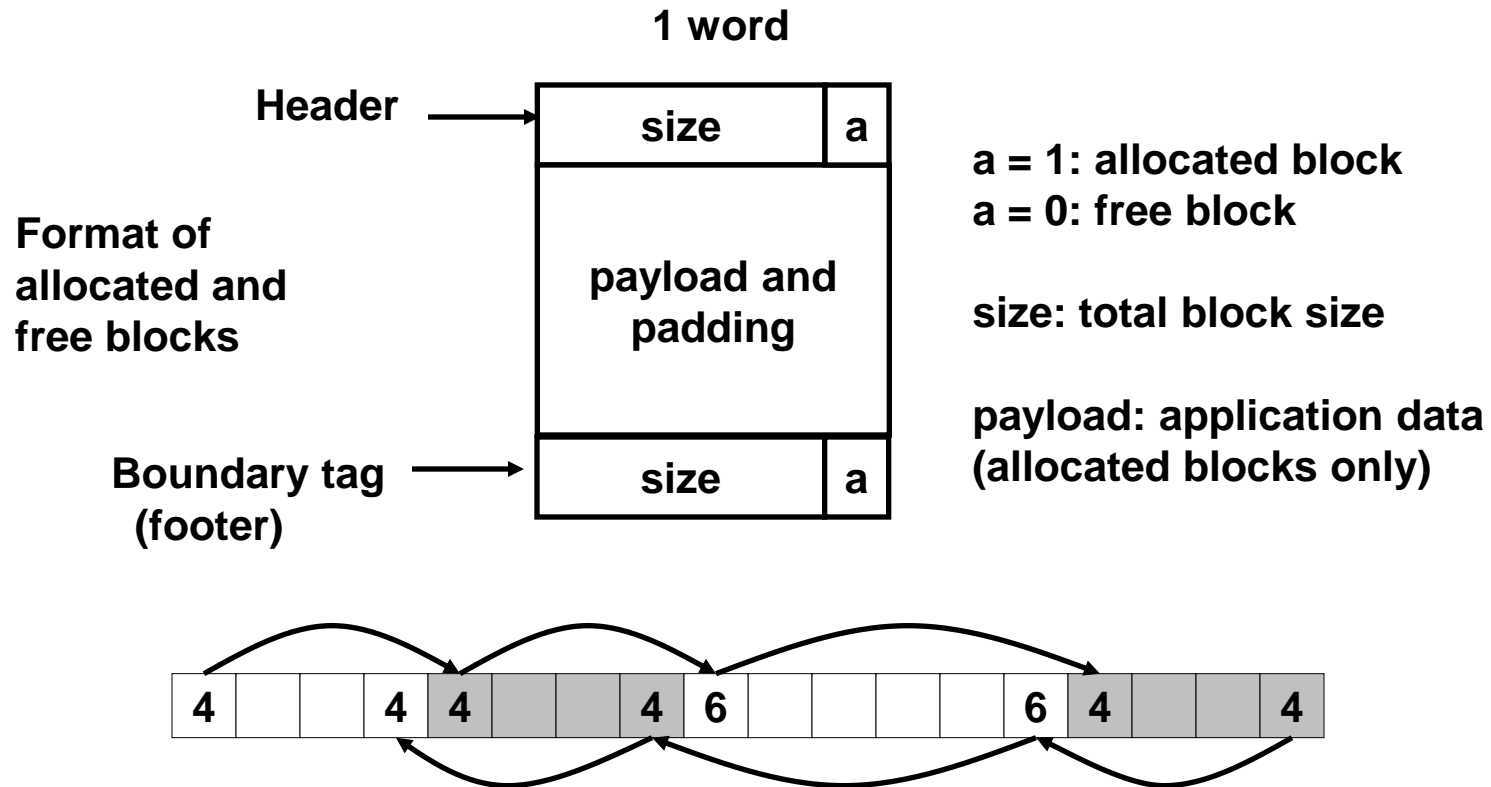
1 word

Header

size | a

Format of allocated and free blocks

payload and padding

Boundary tag (footer)

size | a

a = 1: allocated block
a = 0: free block

size: total block size

payload: application data (allocated blocks only)

| 4 | | | 4 | 4 | | | 4 | 6 | | | | | 6 | 4 | | | 4 |
|---|---|---|---|---|---|---|---|---|---|---|---|---|---|---|---|---|---|